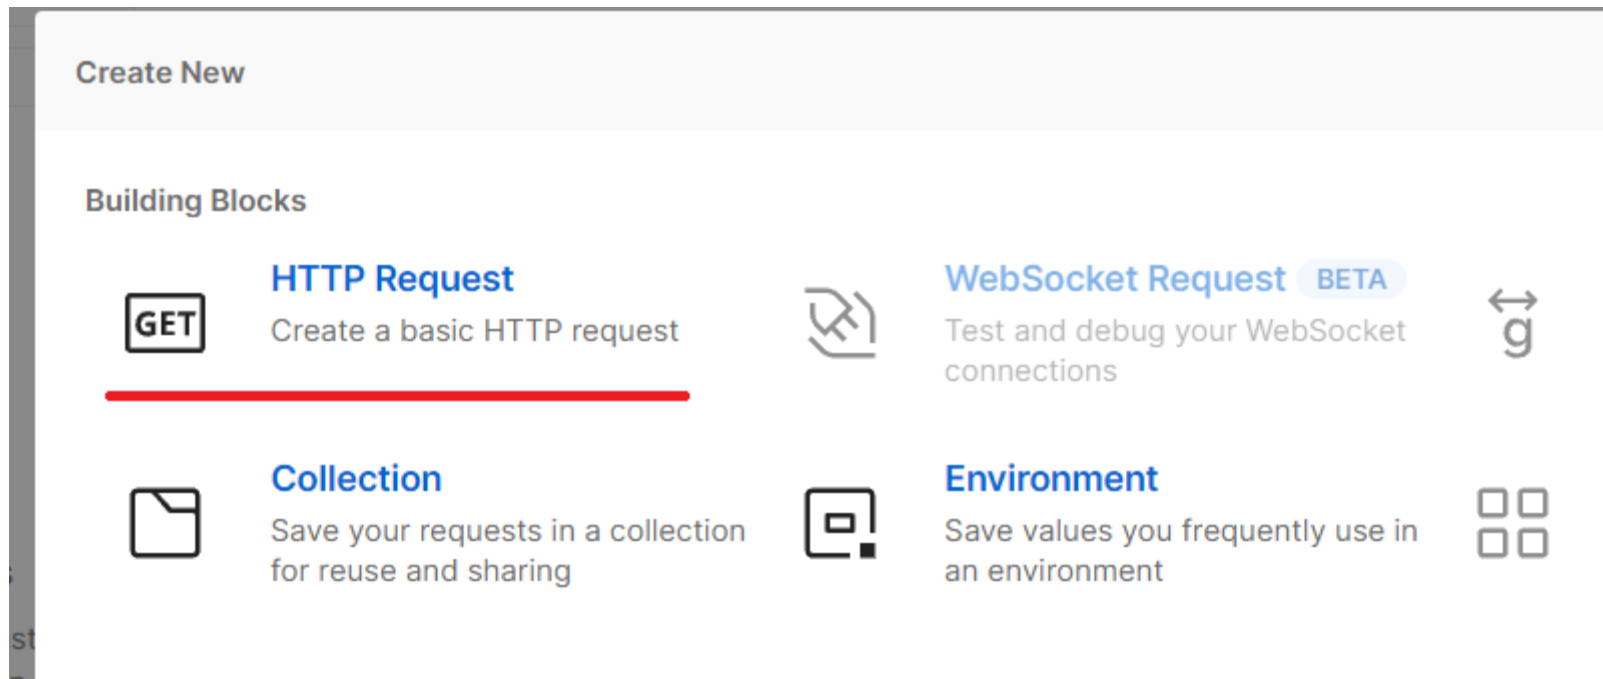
Create New

Building Blocks

GET

HTTP Request
Create a basic HTTP request

WebSocket Request BETA
Test and debug your WebSocket connections

g

Collection
Save your requests in a collection for reuse and sharing

Environment
Save values you frequently use in an environment

st